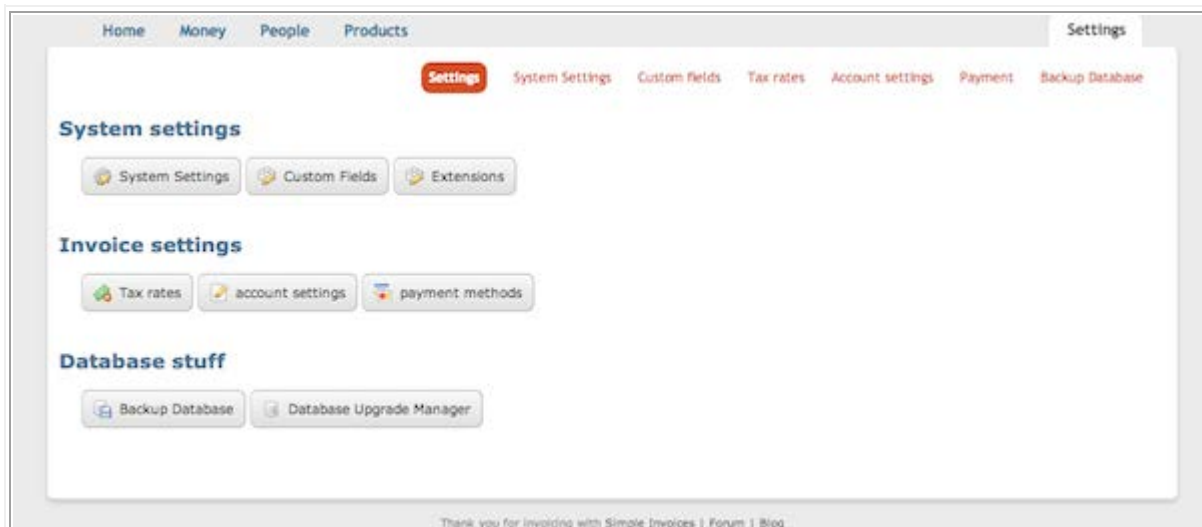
Home Money People Products

Settings

Settings System Settings Custom fields Tax rates Account settings Payment Backup Database

System settings

System Settings Custom Fields Extensions

Invoice settings

Tax rates account settings payment methods

Database stuff

Backup Database Database Upgrade Manager

Thank you for invoicing with Simple Invoices | Forum | Blog